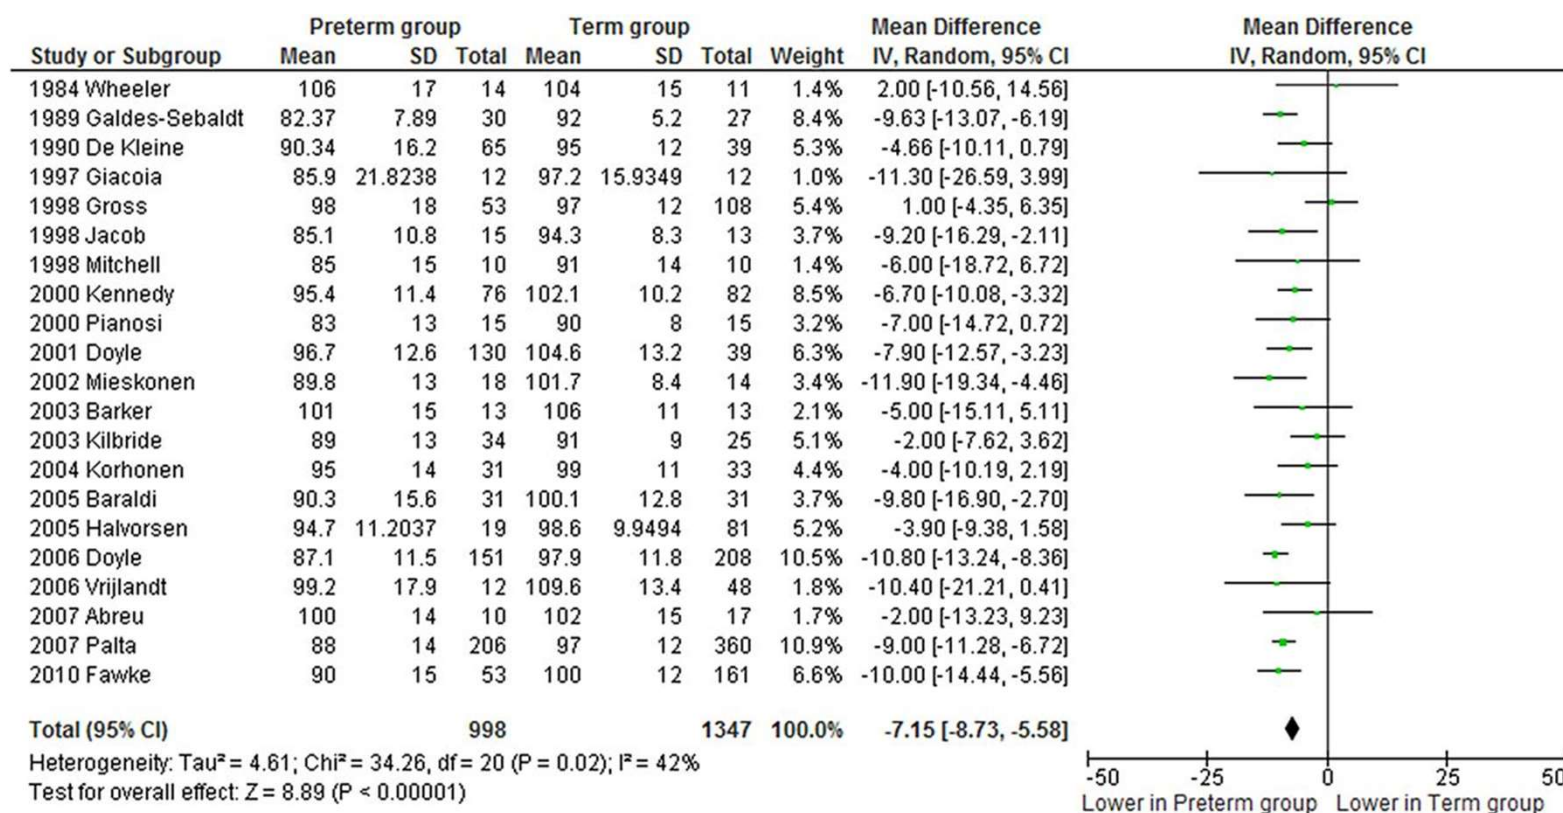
| Study or Subgroup | Preterm group Mean | SD | Total | Term group Mean | SD | Total | Weight | Mean Difference IV, Random, 95% CI |
|---|---|---|---|---|---|---|---|---|
| 1984 Wheeler | 106 | 17 | 14 | 104 | 15 | 11 | 1.4% | 2.00 [-10.56, 14.56] |
| 1989 Galdes-Sebaldt | 82.37 | 7.89 | 30 | 92 | 5.2 | 27 | 8.4% | -9.63 [-13.07, -6.19] |
| 1990 De Kleine | 90.34 | 16.2 | 65 | 95 | 12 | 39 | 5.3% | -4.66 [-10.11, 0.79] |
| 1997 Giacoia | 85.9 | 21.8238 | 12 | 97.2 | 15.9349 | 12 | 1.0% | -11.30 [-26.59, 3.99] |
| 1998 Gross | 98 | 18 | 53 | 97 | 12 | 108 | 5.4% | 1.00 [-4.35, 6.35] |
| 1998 Jacob | 85.1 | 10.8 | 15 | 94.3 | 8.3 | 13 | 3.7% | -9.20 [-16.29, -2.11] |
| 1998 Mitchell | 85 | 15 | 10 | 91 | 14 | 10 | 1.4% | -6.00 [-18.72, 6.72] |
| 2000 Kennedy | 95.4 | 11.4 | 76 | 102.1 | 10.2 | 82 | 8.5% | -6.70 [-10.08, -3.32] |
| 2000 Pianosi | 83 | 13 | 15 | 90 | 8 | 15 | 3.2% | -7.00 [-14.72, 0.72] |
| 2001 Doyle | 96.7 | 12.6 | 130 | 104.6 | 13.2 | 39 | 6.3% | -7.90 [-12.57, -3.23] |
| 2002 Mieskonen | 89.8 | 13 | 18 | 101.7 | 8.4 | 14 | 3.4% | -11.90 [-19.34, -4.46] |
| 2003 Barker | 101 | 15 | 13 | 106 | 11 | 13 | 2.1% | -5.00 [-15.11, 5.11] |
| 2003 Kilbride | 89 | 13 | 34 | 91 | 9 | 25 | 5.1% | -2.00 [-7.62, 3.62] |
| 2004 Korhonen | 95 | 14 | 31 | 99 | 11 | 33 | 4.4% | -4.00 [-10.19, 2.19] |
| 2005 Baraldi | 90.3 | 15.6 | 31 | 100.1 | 12.8 | 31 | 3.7% | -9.80 [-16.90, -2.70] |
| 2005 Halvorsen | 94.7 | 11.2037 | 19 | 98.6 | 9.9494 | 81 | 5.2% | -3.90 [-9.38, 1.58] |
| 2006 Doyle | 87.1 | 11.5 | 151 | 97.9 | 11.8 | 208 | 10.5% | -10.80 [-13.24, -8.36] |
| 2006 Vrijlandt | 99.2 | 17.9 | 12 | 109.6 | 13.4 | 48 | 1.8% | -10.40 [-21.21, 0.41] |
| 2007 Abreu | 100 | 14 | 10 | 102 | 15 | 17 | 1.7% | -2.00 [-13.23, 9.23] |
| 2007 Palta | 88 | 14 | 206 | 97 | 12 | 360 | 10.9% | -9.00 [-11.28, -6.72] |
| 2010 Fawke | 90 | 15 | 53 | 100 | 12 | 161 | 6.6% | -10.00 [-14.44, -5.56] |
| Total (95% CI) | | | 998 | | | 1347 | 100.0% | -7.15 [-8.73, -5.58] |

Heterogeneity: Tau² = 4.61; Chi² = 34.26, df = 20 (P = 0.02); I² = 42%
Test for overall effect: Z = 8.89 (P < 0.00001)

Mean Difference
IV, Random, 95% CI
-50 -25 0 25 50
Lower in Preterm group Lower in Term group